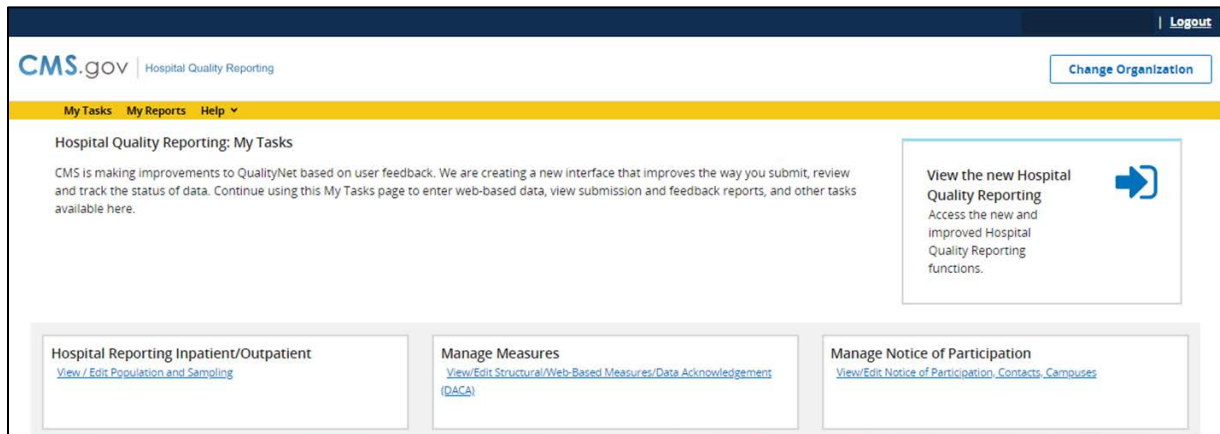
| Logout

CMS.gov | Hospital Quality Reporting

Change Organization

My Tasks My Reports Help

Hospital Quality Reporting: My Tasks

CMS is making improvements to QualityNet based on user feedback. We are creating a new interface that improves the way you submit, review and track the status of data. Continue using this My Tasks page to enter web-based data, view submission and feedback reports, and other tasks available here.

View the new Hospital Quality Reporting
Access the new and improved Hospital Quality Reporting functions.

Hospital Reporting Inpatient/Outpatient
View / Edit Population and Sampling

Manage Measures
View/Edit Structural/Web-Based Measures/Data Acknowledgement (DACA)

Manage Notice of Participation
View/Edit Notice of Participation, Contacts, Campuses